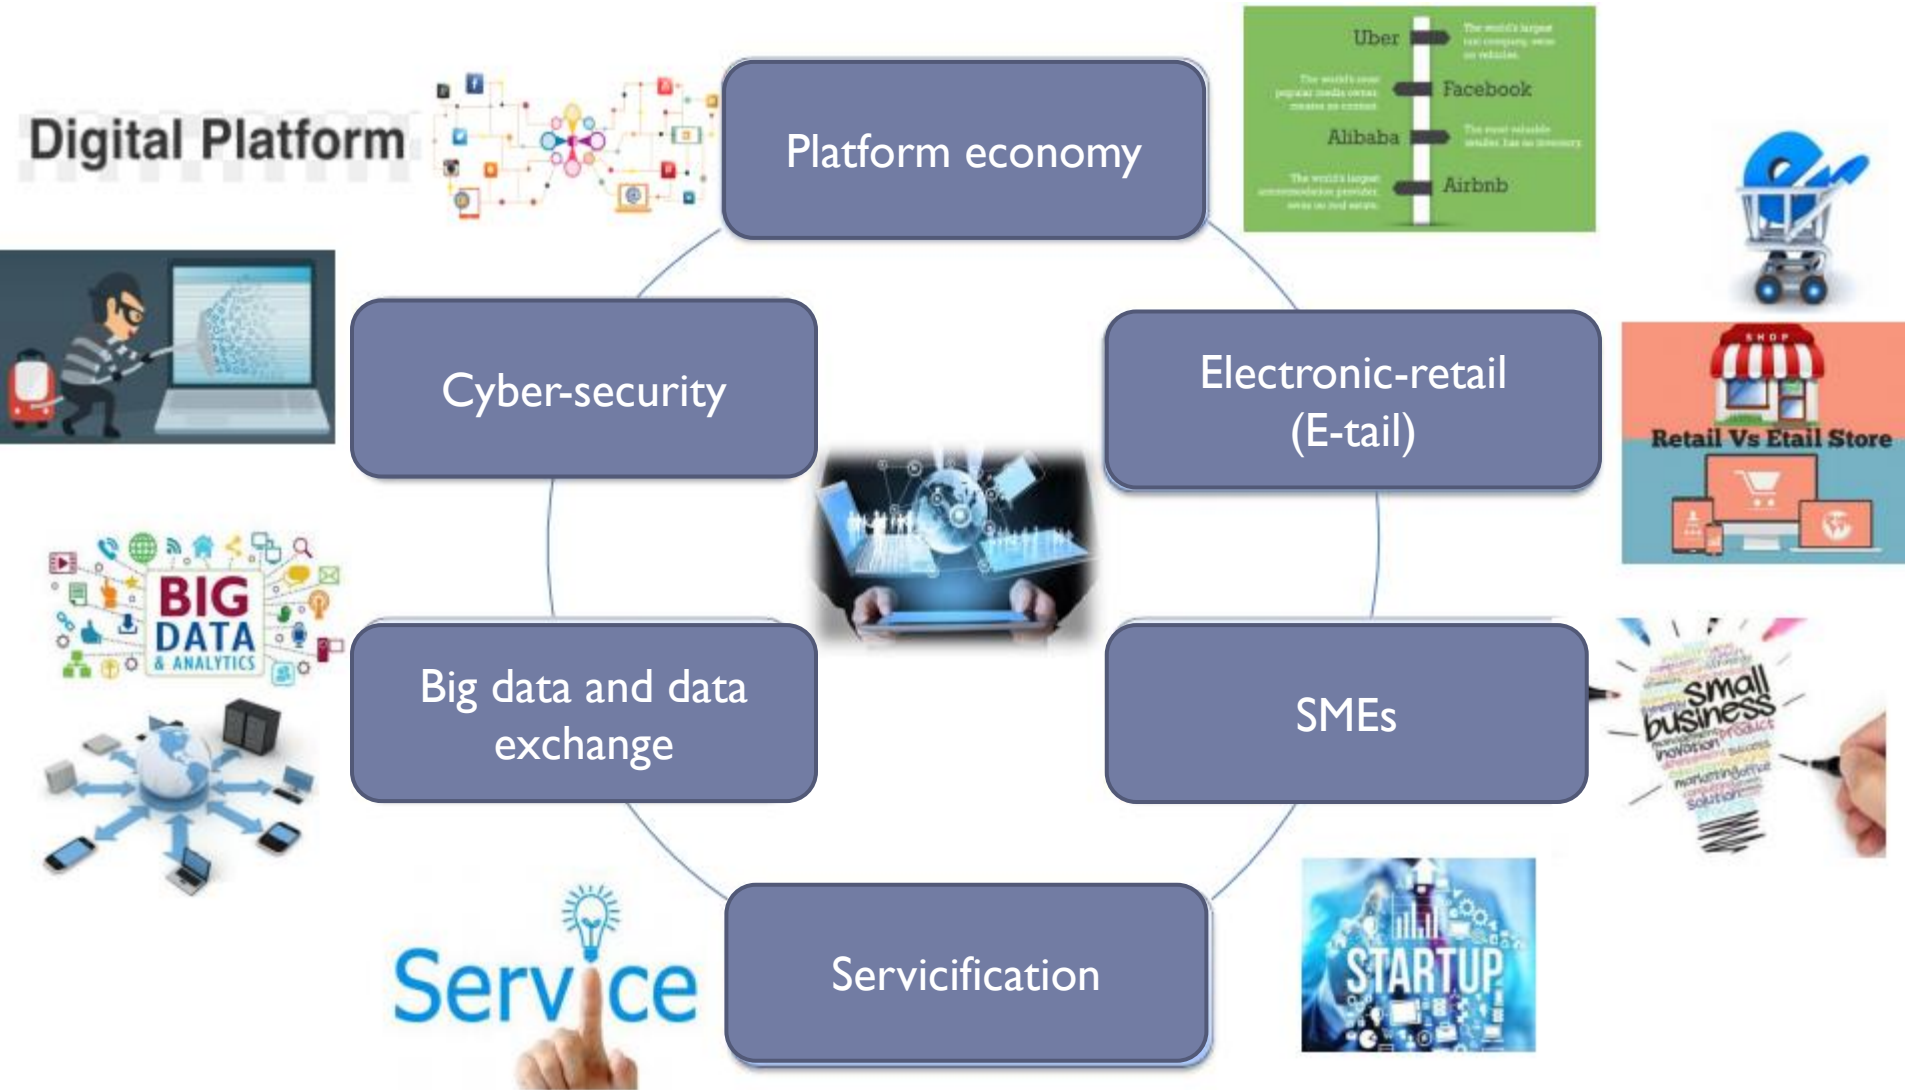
Digital Platform

Platform economy

Uber

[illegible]

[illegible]

Facebook

Alibaba

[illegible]

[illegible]

Airbnb

Cyber-security

Electronic-retail (E-tail)

SHOP

Retail Vs Etail Store

BIG DATA & ANALYTICS

Big data and data exchange

SMEs

small business

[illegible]

Service

Servicification

STARTUP